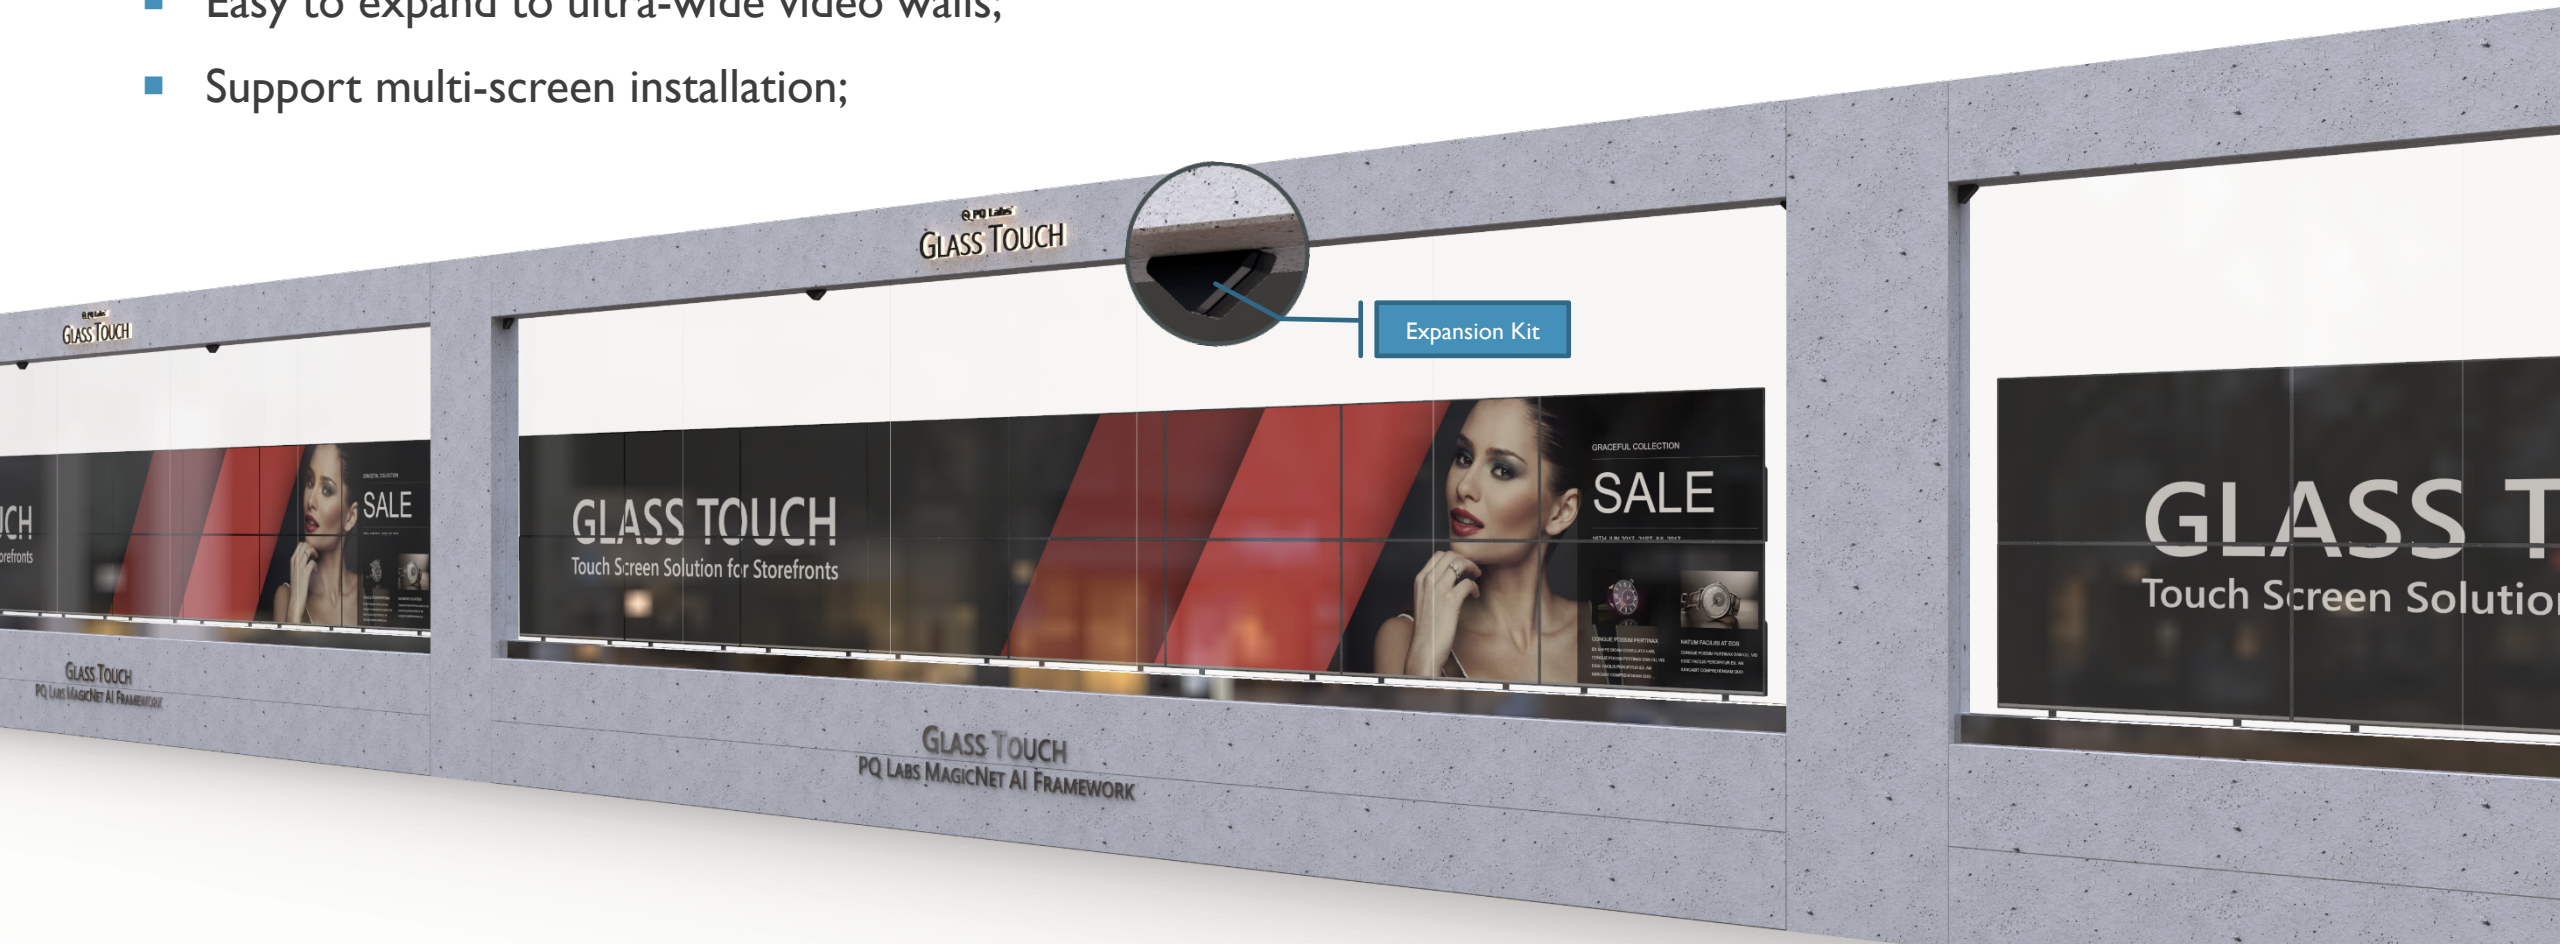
Easy to expand to ultra-wide video walls;

Support multi-screen installation;

PQ Labs
GLASS TOUCH

GLASS TOUCH

Expansion Kit

ICH
orefronts

SALE

GLASS TOUCH
Touch Screen Solution for Storefronts

GRACEFUL COLLECTION
SALE

GLASS T
Touch Screen Solutio

GLASS TOUCH
PQ LABS MAGICNET AI FRAMEWORK

GLASS TOUCH
PQ LABS MAGICNET AI FRAMEWORK